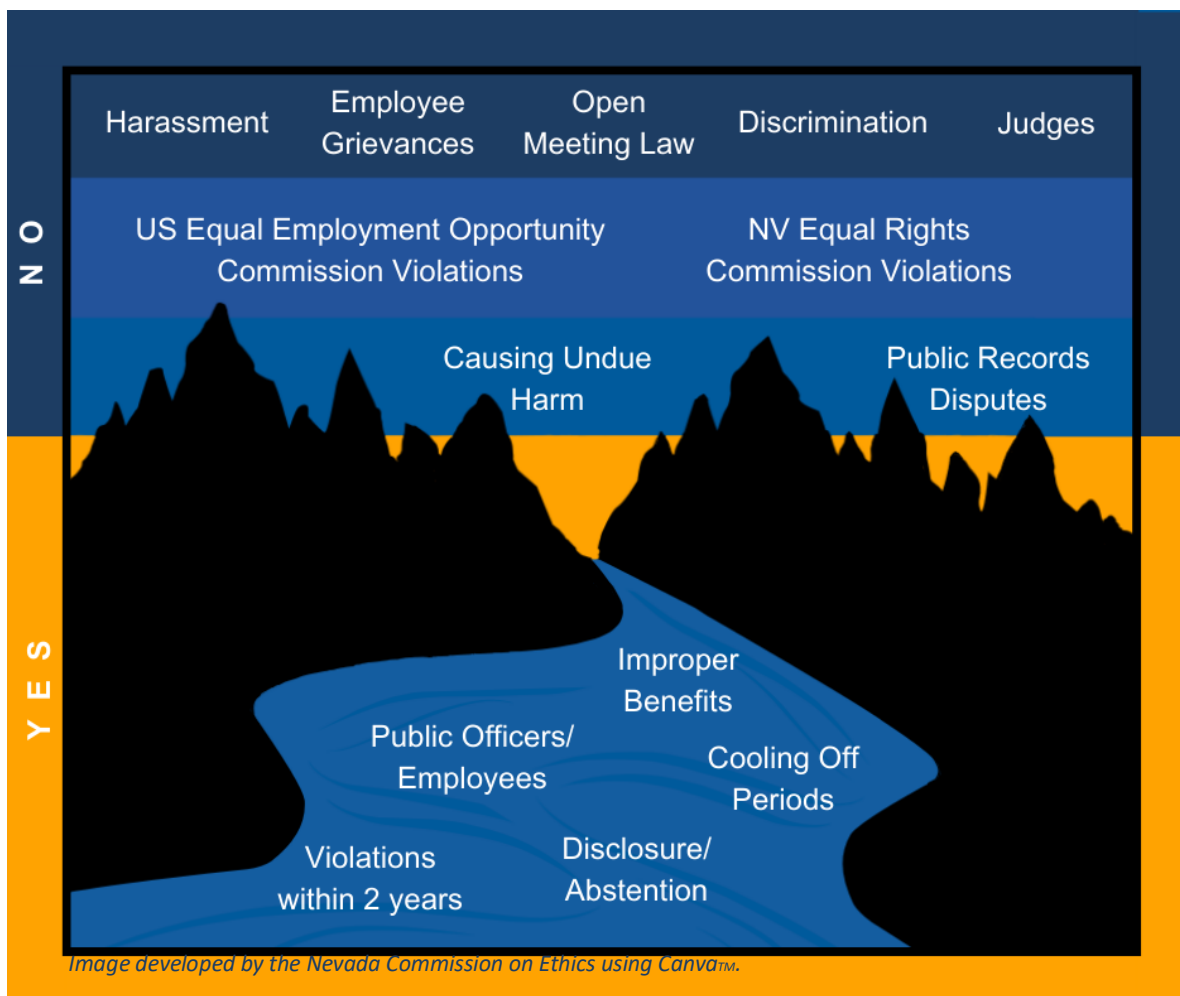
N O

Harassment

Employee Grievances

Open Meeting Law

Discrimination

Judges

US Equal Employment Opportunity Commission Violations

NV Equal Rights Commission Violations

Causing Undue Harm

Public Records Disputes

Y E S

Improper Benefits

Public Officers/ Employees

Cooling Off Periods

Violations within 2 years

Disclosure/ Abstention

Image developed by the Nevada Commission on Ethics using Canva$^{TM}$.